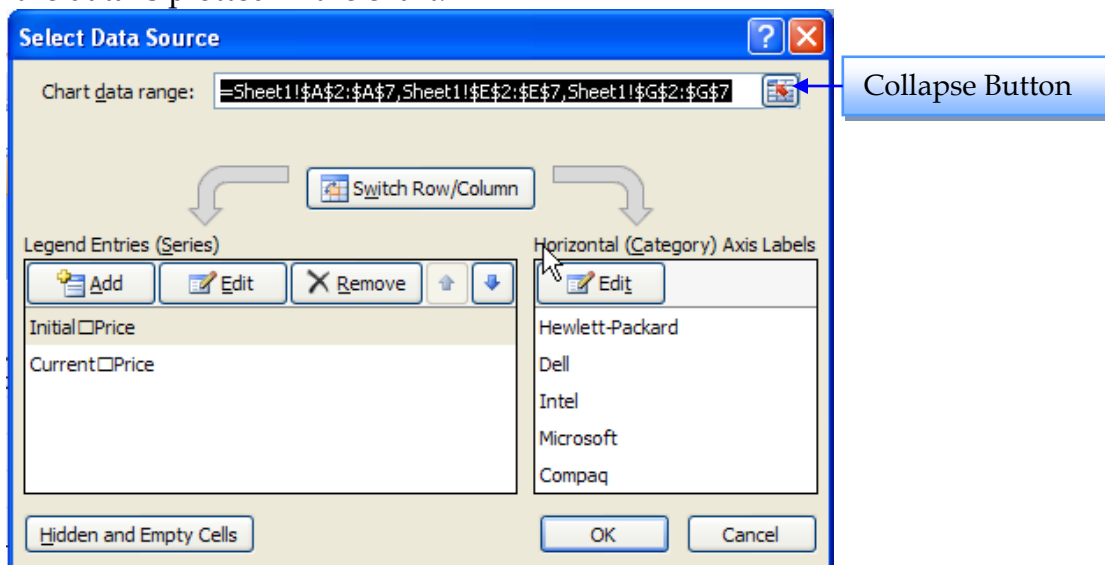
Select Data Source

Chart data range: =Sheet1!$A$2:$A$7,Sheet1!$E$2:$E$7,Sheet1!$G$2:$G$7

Collapse Button

Switch Row/Column

Legend Entries (Series)

Add Edit Remove

Initial Price

Current Price

Horizontal (Category) Axis Labels

Edit

Hewlett-Packard

Dell

Intel

Microsoft

Compaq

Hidden and Empty Cells

OK

Cancel